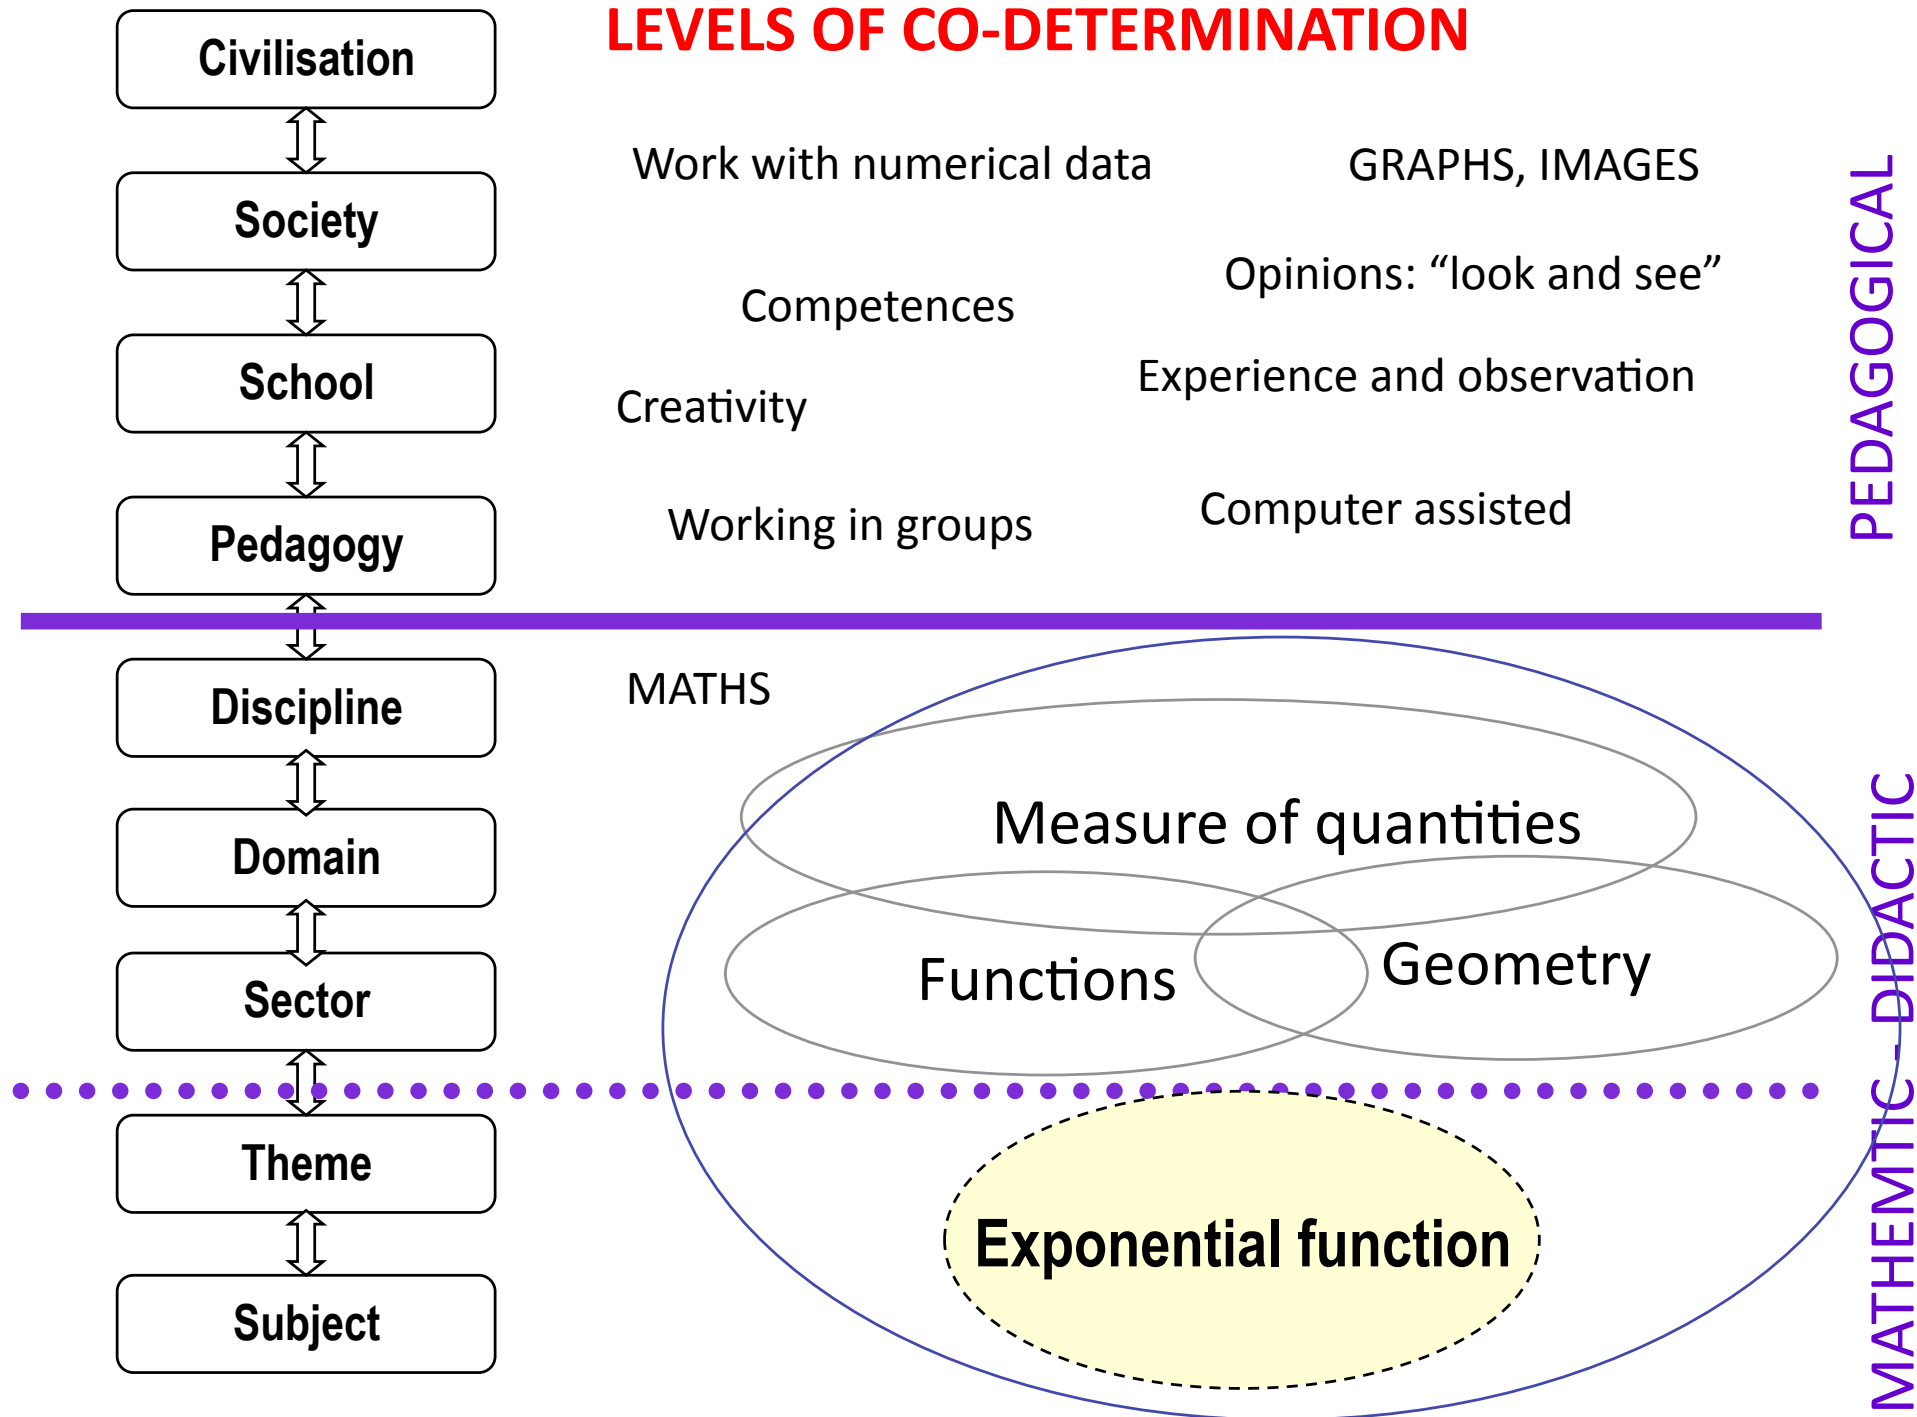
LEVELS OF CO-DETERMINATION

Civilisation

Society

School

Pedagogy

Discipline

Domain

Sector

Theme

Subject

Work with numerical data

GRAPHS, IMAGES

Opinions: “look and see”

Competences

Experience and observation

Creativity

Working in groups

Computer assisted

PEDAGOGICAL

MATHS

Measure of quantities

Functions

Geometry

Exponential function

MATHEMTIC - DIDACTIC